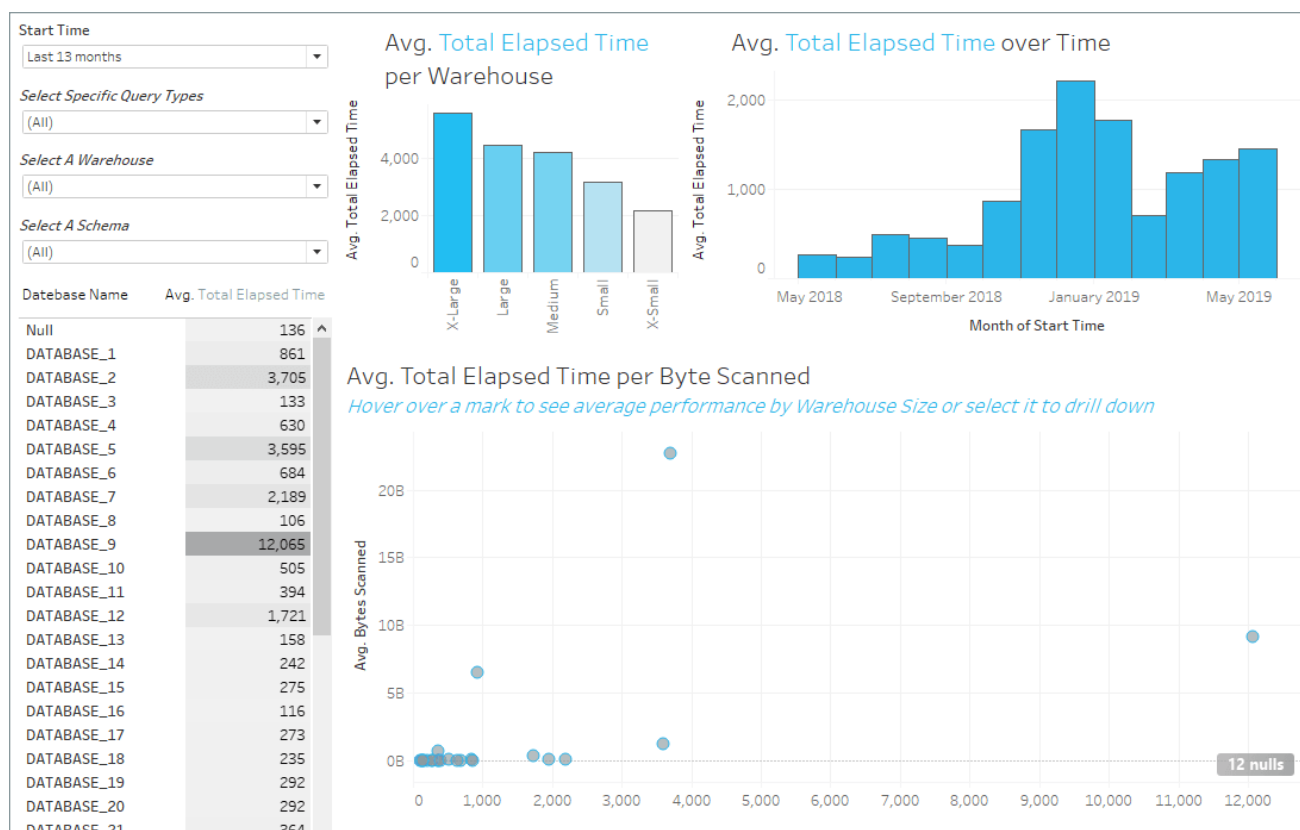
Start Time
Last 13 months

Select Specific Query Types
(All)

Select A Warehouse
(All)

Select A Schema
(All)

| Datebase Name | Avg. Total Elapsed Time |
|---|---|
| Null | 136 |
| DATABASE_1 | 861 |
| DATABASE_2 | 3,705 |
| DATABASE_3 | 133 |
| DATABASE_4 | 630 |
| DATABASE_5 | 3,595 |
| DATABASE_6 | 684 |
| DATABASE_7 | 2,189 |
| DATABASE_8 | 106 |
| DATABASE_9 | 12,065 |
| DATABASE_10 | 505 |
| DATABASE_11 | 394 |
| DATABASE_12 | 1,721 |
| DATABASE_13 | 158 |
| DATABASE_14 | 242 |
| DATABASE_15 | 275 |
| DATABASE_16 | 116 |
| DATABASE_17 | 273 |
| DATABASE_18 | 235 |
| DATABASE_19 | 292 |
| DATABASE_20 | 292 |
| DATABASE_21 | 364 |

Avg. Total Elapsed Time per Warehouse

Avg. Total Elapsed Time
4,000
2,000
0
X-Large
Large
Medium
Small
X-Small

Avg. Total Elapsed Time over Time

Avg. Total Elapsed Time
2,000
1,000
0
May 2018
September 2018
January 2019
May 2019
Month of Start Time

Avg. Total Elapsed Time per Byte Scanned
Hover over a mark to see average performance by Warehouse Size or select it to drill down

Avg. Bytes Scanned
20B
15B
10B
5B
0B
12 nulls
0
1,000
2,000
3,000
4,000
5,000
6,000
7,000
8,000
9,000
10,000
11,000
12,000